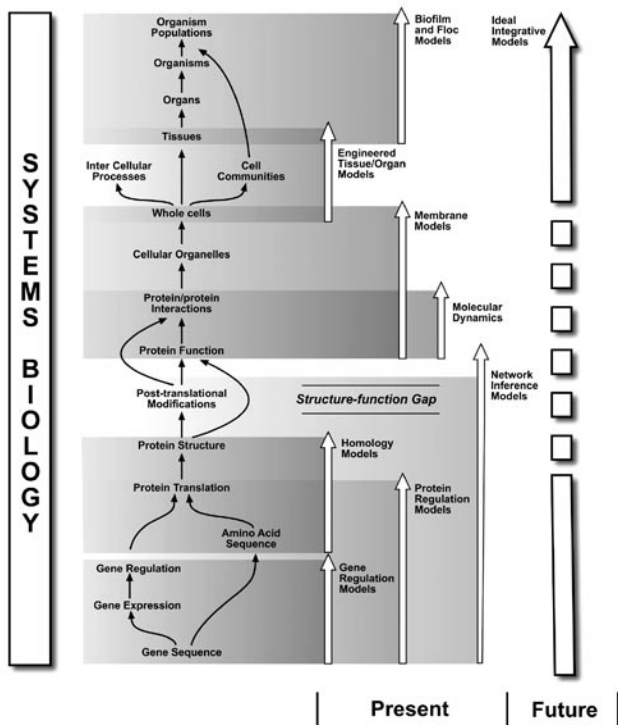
SYSTEMS BIOLOGY

Organism Populations

Organisms

Organs

Tissues

Inter Cellular Processes

Cell Communities

Whole cells

Cellular Organelles

Protein/protein Interactions

Protein Function

Post-translational Modifications

Structure-function Gap

Protein Structure

Protein Translation

Amino Acid Sequence

Gene Regulation

Gene Expression

Gene Sequence

Biofilm and Floc Models

Engineered Tissue/Organ Models

Membrane Models

Molecular Dynamics

Network Inference Models

Homology Models

Protein Regulation Models

Gene Regulation Models

Ideal Integrative Models

Present

Future